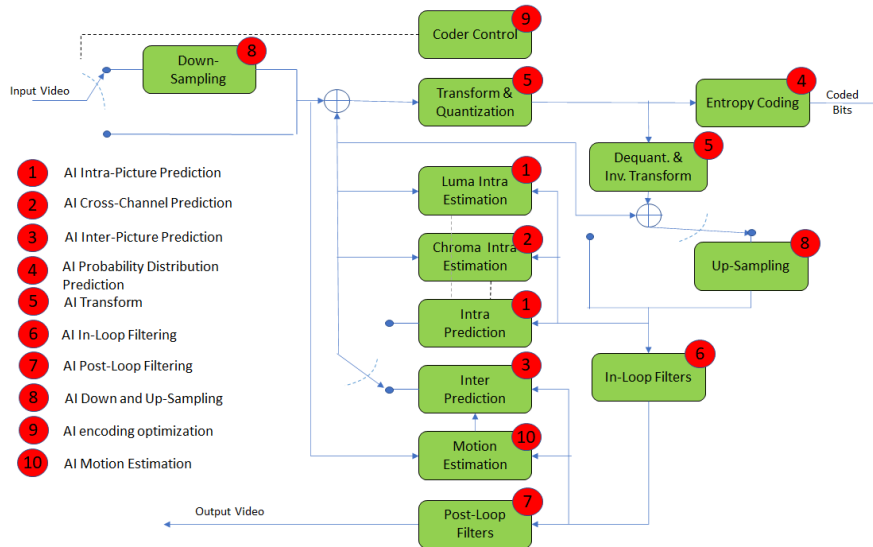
Coder Control 9

Input Video

Down-Sampling 8

Transform & Quantization 5

Entropy Coding 4

Coded Bits

Dequant. & Inv. Transform 5

Luma Intra Estimation 1

Chroma Intra Estimation 2

Intra Prediction 1

Up-Sampling 8

In-Loop Filters 6

Inter Prediction 3

Motion Estimation 10

Output Video

Post-Loop Filters 7

1 AI Intra-Picture Prediction
2 AI Cross-Channel Prediction
3 AI Inter-Picture Prediction
4 AI Probability Distribution Prediction
5 AI Transform
6 AI In-Loop Filtering
7 AI Post-Loop Filtering
8 AI Down and Up-Sampling
9 AI encoding optimization
10 AI Motion Estimation